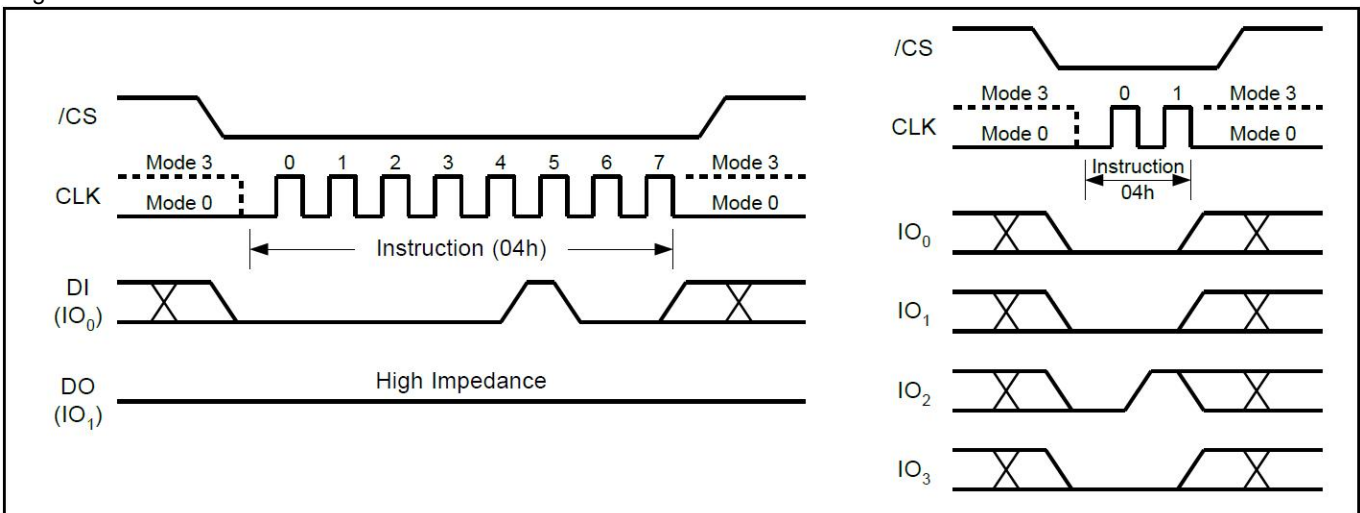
/CS

Mode 3
CLK
Mode 0

0 1 2 3 4 5 6 7

Mode 3
Mode 0

Instruction (04h)

DI
($IO_0$)

DO
($IO_1$)

High Impedance

/CS

Mode 3
CLK
Mode 0

0 1

Mode 3
Mode 0

Instruction
04h

$IO_0$

$IO_1$

$IO_2$

$IO_3$